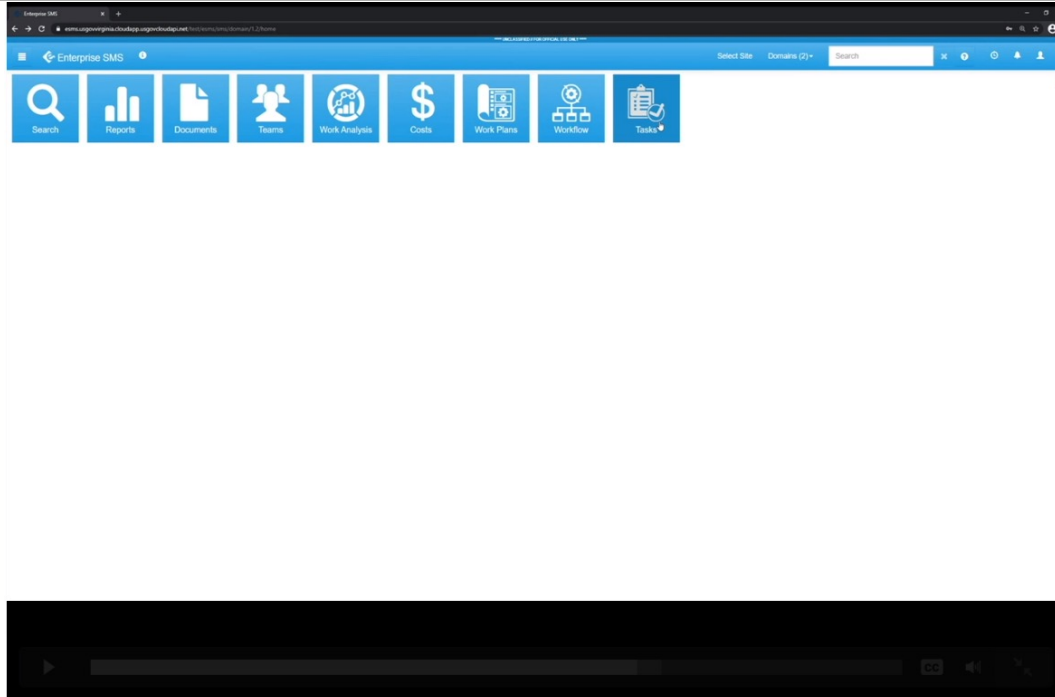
Enterprise SMS

esms.usgovvirginia.cloudapp.usgovcloudapi.net/test/esms/sms/domain/1.2/home

*** UNCLASSIFIED FOR OFFICIAL USE ONLY ***

Enterprise SMS

Select Site

Domains (2)

Search

Search

Reports

Documents

Teams

Work Analysis

Costs

Work Plans

Workflow

Tasks

CC